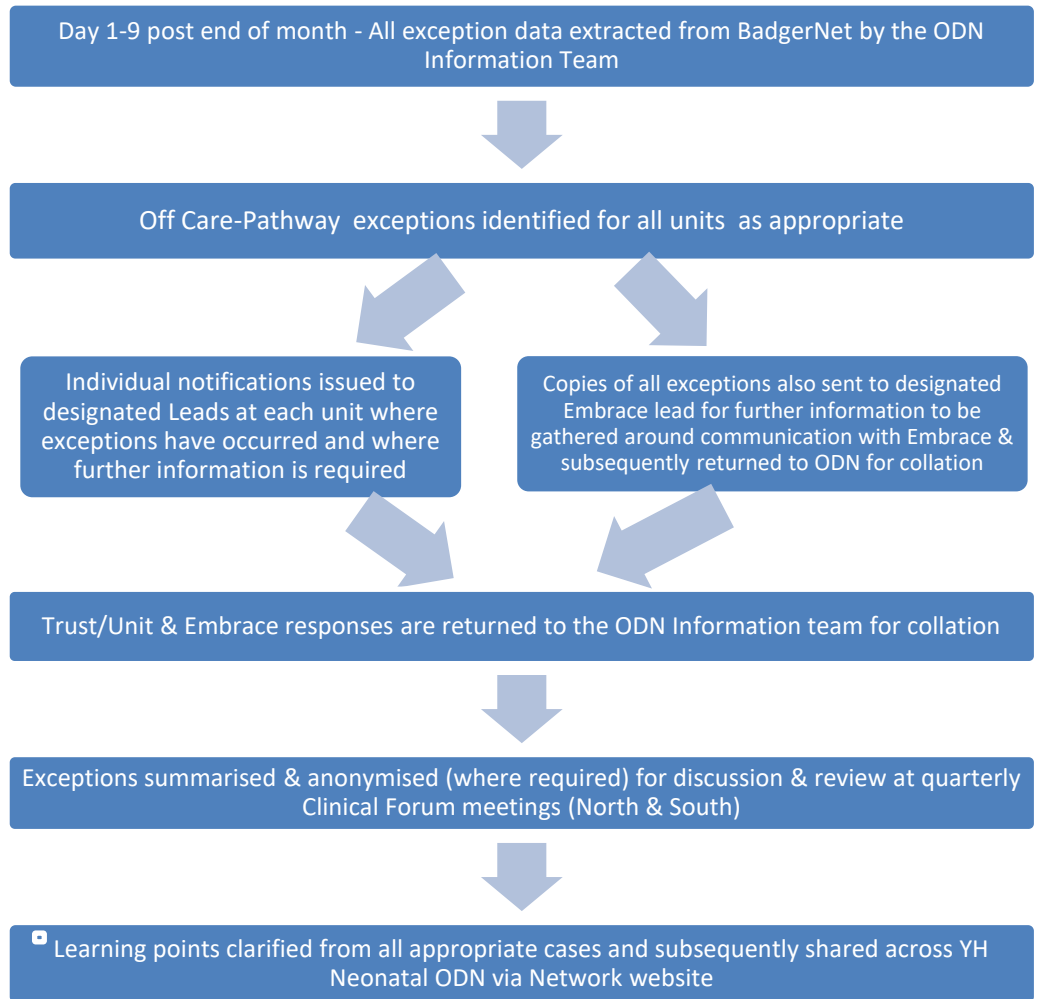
Day 1-9 post end of month - All exception data extracted from BadgerNet by the ODN Information Team

Off Care-Pathway exceptions identified for all units as appropriate

Individual notifications issued to designated Leads at each unit where exceptions have occurred and where further information is required

Copies of all exceptions also sent to designated Embrace lead for further information to be gathered around communication with Embrace & subsequently returned to ODN for collation

Trust/Unit & Embrace responses are returned to the ODN Information team for collation

Exceptions summarised & anonymised (where required) for discussion & review at quarterly Clinical Forum meetings (North & South)

Learning points clarified from all appropriate cases and subsequently shared across YH Neonatal ODN via Network website